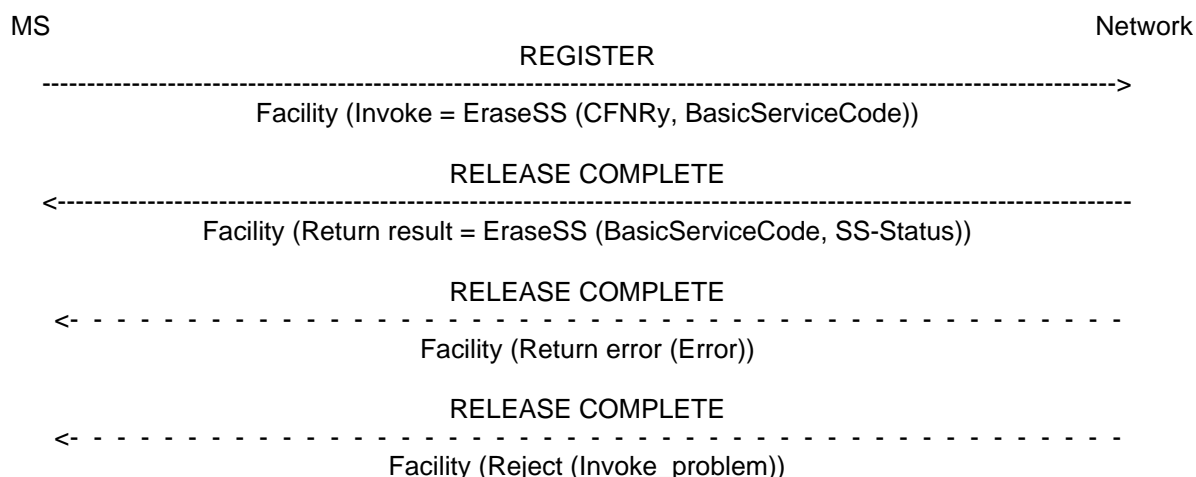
MS Network

REGISTER

------------------------------------------------------------------------------------------------------------>

Facility (Invoke = EraseSS (CFNRy, BasicServiceCode))

RELEASE COMPLETE

<------------------------------------------------------------------------------------------------------------

Facility (Return result = EraseSS (BasicServiceCode, SS-Status))

RELEASE COMPLETE

<- - - - - - - - - - - - - - - - - - - - - - - - - - - - - - - - - - - - - - - - - - - - -

Facility (Return error (Error))

RELEASE COMPLETE

<- - - - - - - - - - - - - - - - - - - - - - - - - - - - - - - - - - - - - - - - - - - - -

Facility (Reject (Invoke problem))